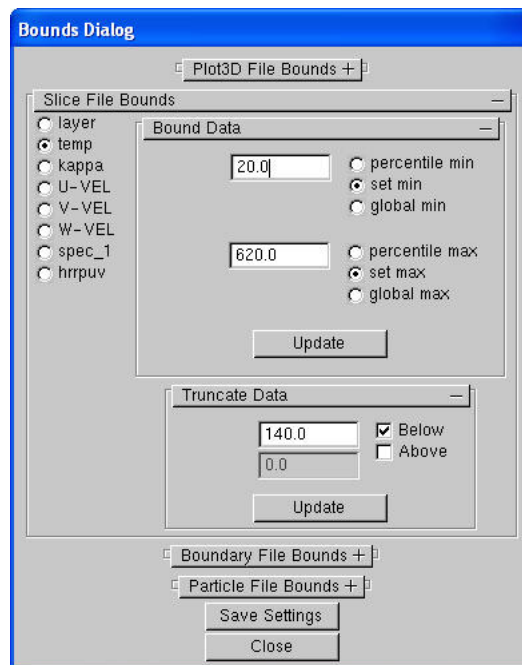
Bounds Dialog

Plot3D File Bounds +

Slice File Bounds —

layer
temp
kappa
U-VEL
V-VEL
W-VEL
spec_1
hrrpuv

Bound Data —

20.0

percentile min
set min
global min

620.0

percentile max
set max
global max

Update

Truncate Data —

140.0

0.0

Below
Above

Update

Boundary File Bounds +

Particle File Bounds +

Save Settings

Close